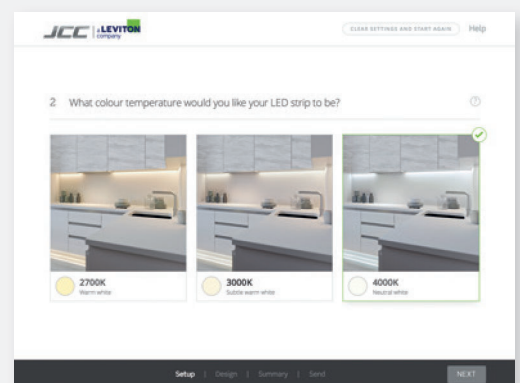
JCC | a LEVITON company

CLEAR SETTINGS AND START AGAIN Help

2 What colour temperature would you like your LED strip to be?

?

2700K
Warm white

3000K
Subtle warm white

4000K
Neutral white

Setup | Design | Summary | Send

NEXT